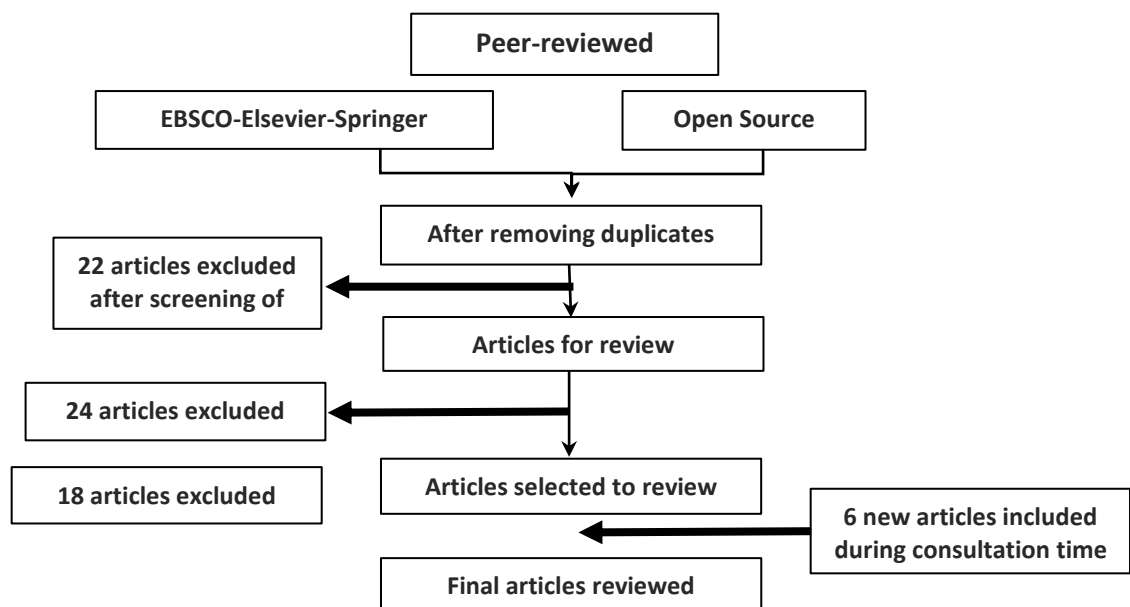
Peer-reviewed

EBSCO-Elsevier-Springer

Open Source

After removing duplicates

22 articles excluded after screening of

Articles for review

24 articles excluded

18 articles excluded

Articles selected to review

6 new articles included during consultation time

Final articles reviewed